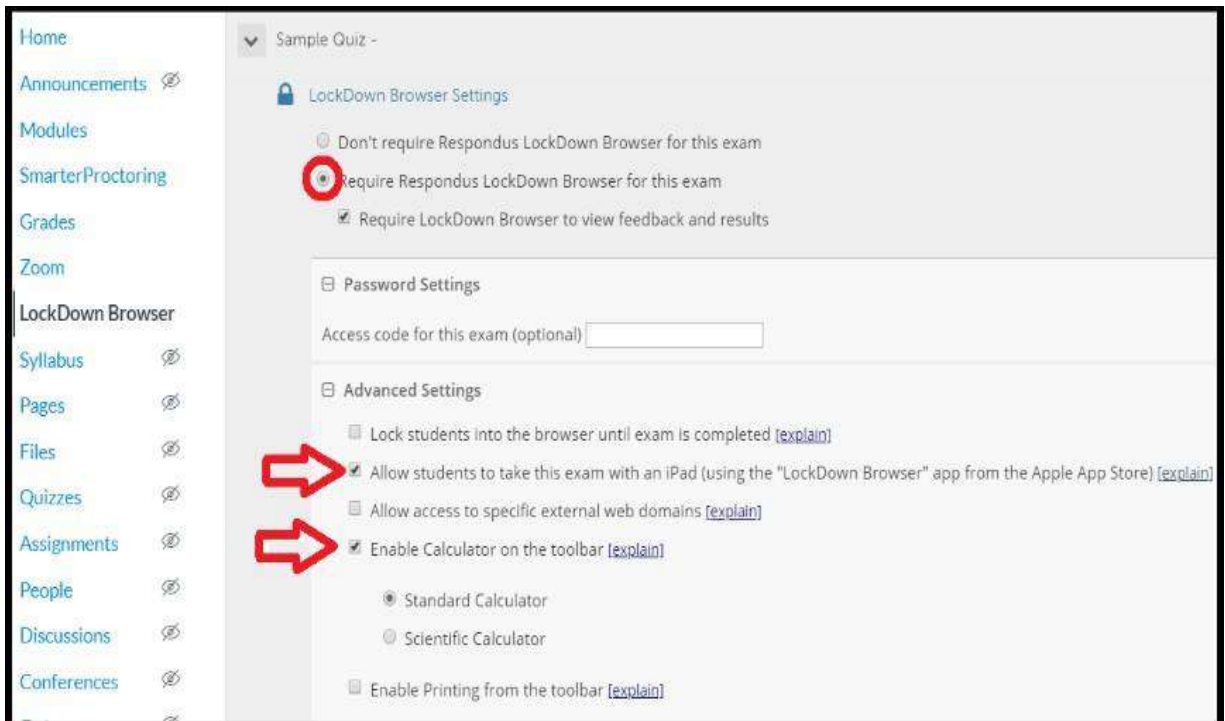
Home
Announcements
Modules
SmarterProctoring
Grades
Zoom
LockDown Browser
Syllabus
Pages
Files
Quizzes
Assignments
People
Discussions
Conferences

Sample Quiz -

LockDown Browser Settings

Don't require Respondus LockDown Browser for this exam

Require Respondus LockDown Browser for this exam

Require LockDown Browser to view feedback and results

Password Settings

Access code for this exam (optional)

Advanced Settings

Lock students into the browser until exam is completed [explain]

Allow students to take this exam with an iPad (using the "LockDown Browser" app from the Apple App Store) [explain]

Allow access to specific external web domains [explain]

Enable Calculator on the toolbar [explain]

Standard Calculator

Scientific Calculator

Enable Printing from the toolbar [explain]